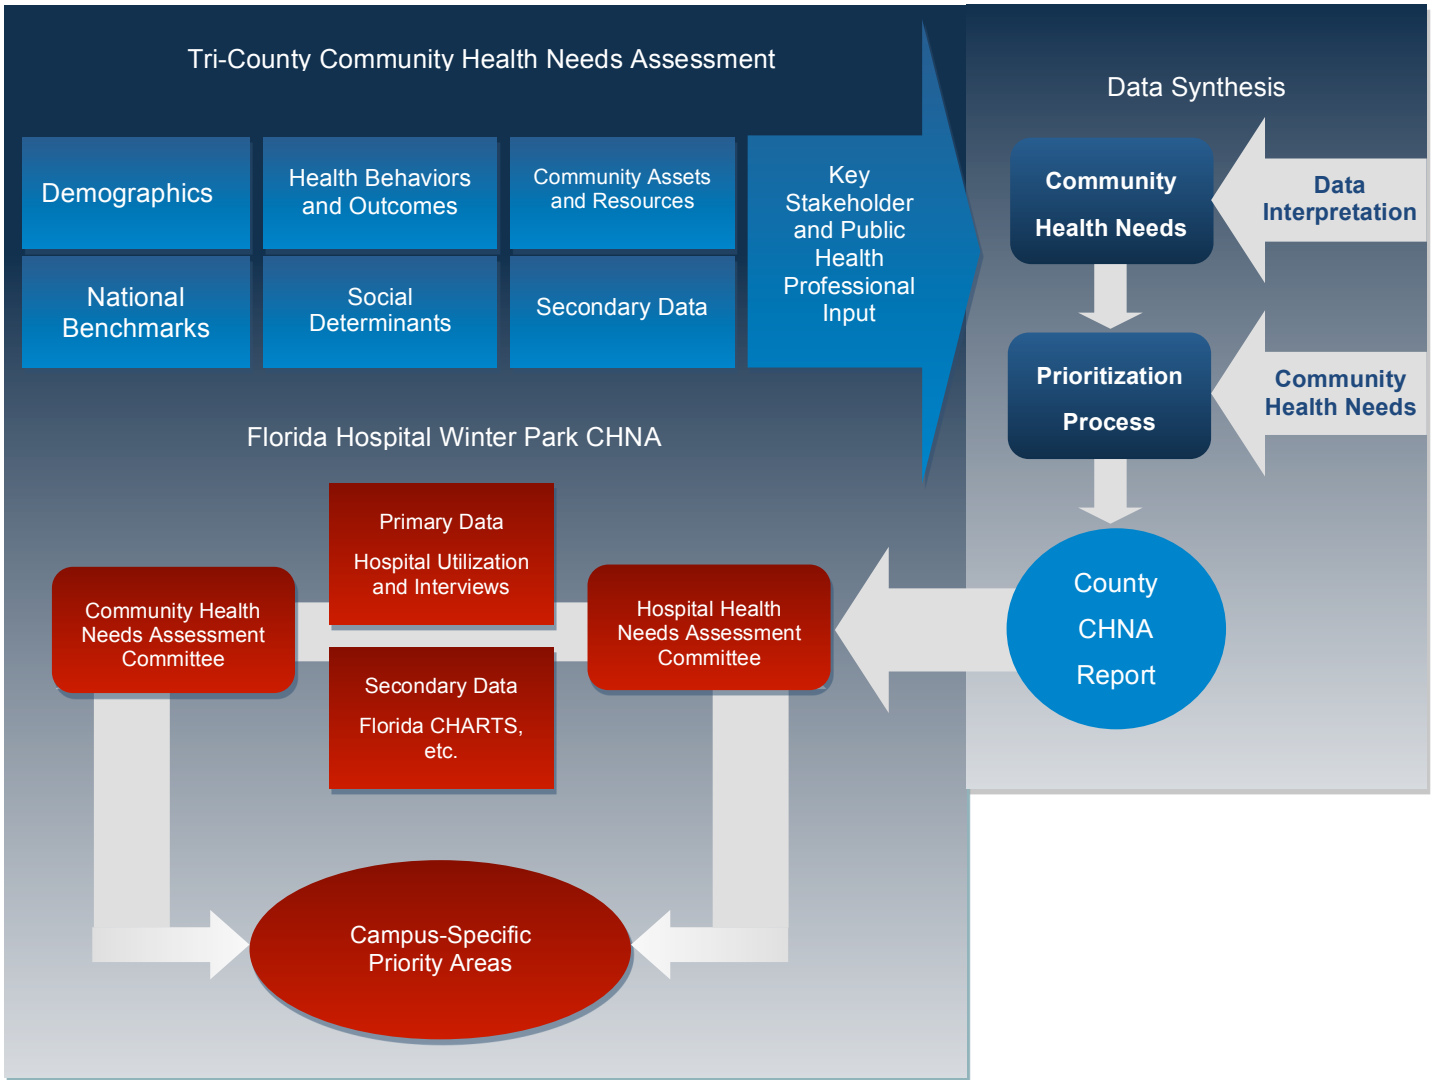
Tri-County Community Health Needs Assessment

Demographics

Health Behaviors and Outcomes

Community Assets and Resources

Key Stakeholder and Public Health Professional Input

National Benchmarks

Social Determinants

Secondary Data

Data Synthesis

Community Health Needs

Data Interpretation

Prioritization Process

Community Health Needs

County CHNA Report

Florida Hospital Winter Park CHNA

Primary Data

Hospital Utilization and Interviews

Community Health Needs Assessment Committee

Hospital Health Needs Assessment Committee

Secondary Data

Florida CHARTS, etc.

Campus-Specific Priority Areas